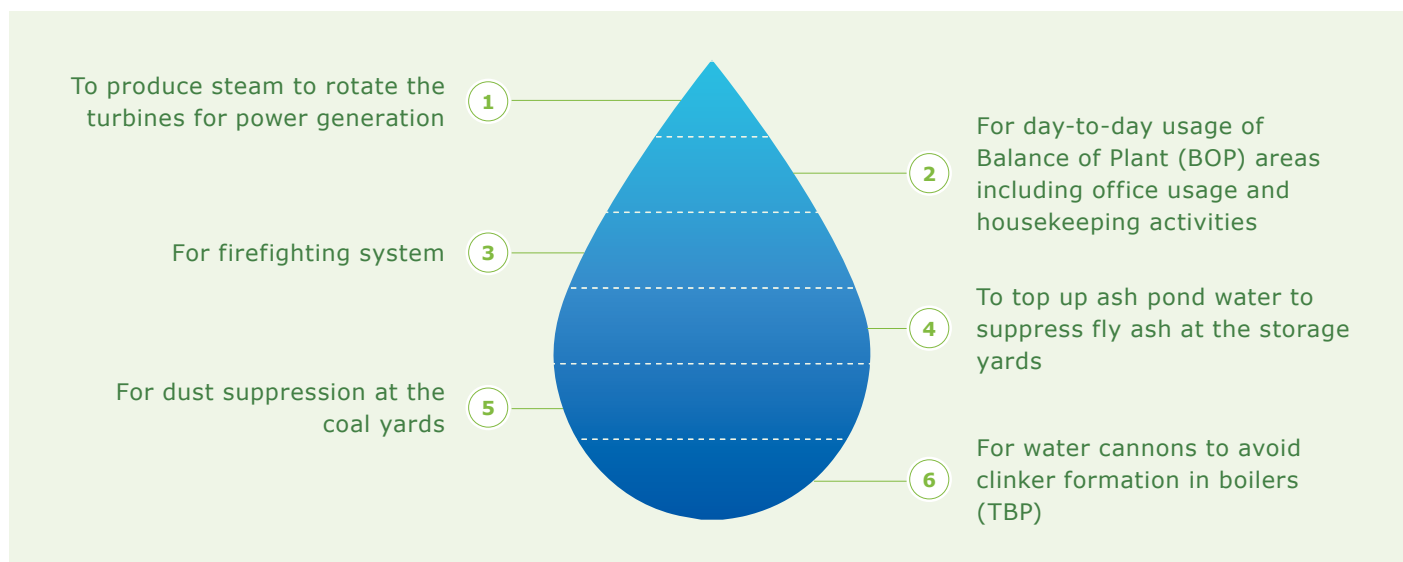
To produce steam to rotate the turbines for power generation

1

For day-to-day usage of Balance of Plant (BOP) areas including office usage and housekeeping activities

2

For firefighting system

3

To top up ash pond water to suppress fly ash at the storage yards

4

For dust suppression at the coal yards

5

For water cannons to avoid clinker formation in boilers (TBP)

6